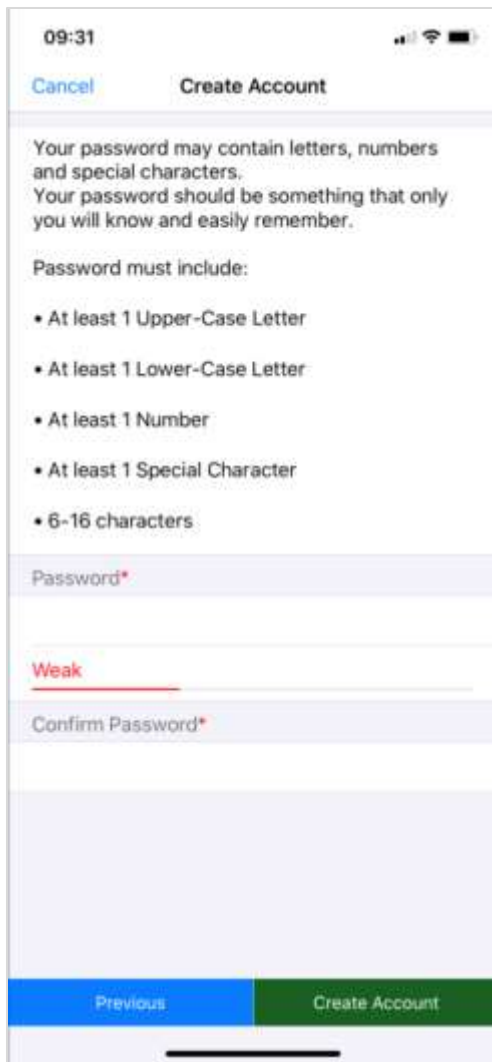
09:31

Cancel Create Account

Your password may contain letters, numbers and special characters.
Your password should be something that only you will know and easily remember.

Password must include:

• At least 1 Upper-Case Letter

• At least 1 Lower-Case Letter

• At least 1 Number

• At least 1 Special Character

• 6-16 characters

Password*

Weak

Confirm Password*

Previous Create Account